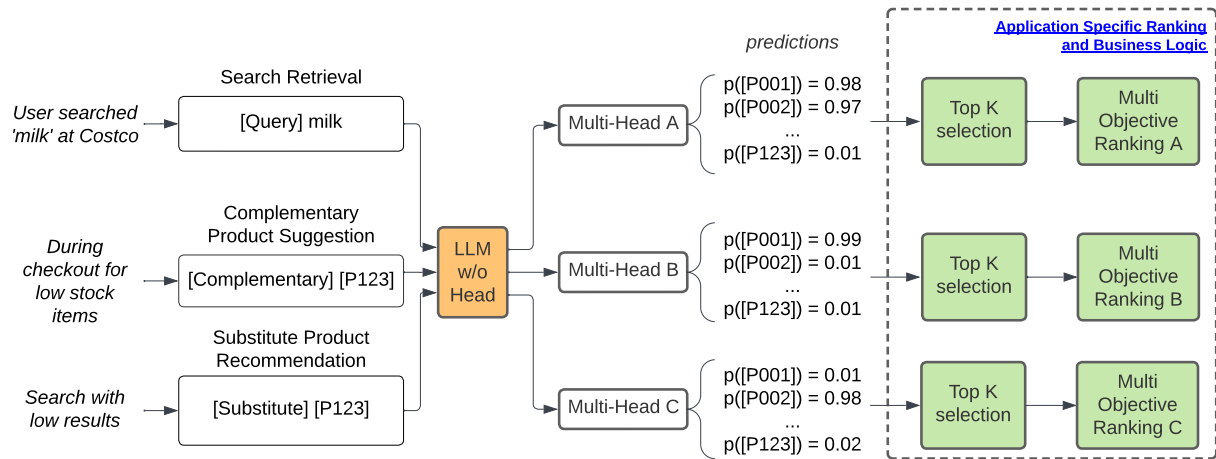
Search Retrieval

User searched 'milk' at Costco

[Query] milk

Complementary Product Suggestion

During checkout for low stock items

[Complementary] [P123]

Substitute Product Recommendation

Search with low results

[Substitute] [P123]

LLM w/o Head

Multi-Head A

Multi-Head B

Multi-Head C

predictions

p([P001]) = 0.98
p([P002]) = 0.97
...
p([P123]) = 0.01

p([P001]) = 0.99
p([P002]) = 0.01
...
p([P123]) = 0.01

p([P001]) = 0.01
p([P002]) = 0.98
...
p([P123]) = 0.02

Application Specific Ranking and Business Logic

Top K selection

Multi Objective Ranking A

Top K selection

Multi Objective Ranking B

Top K selection

Multi Objective Ranking C